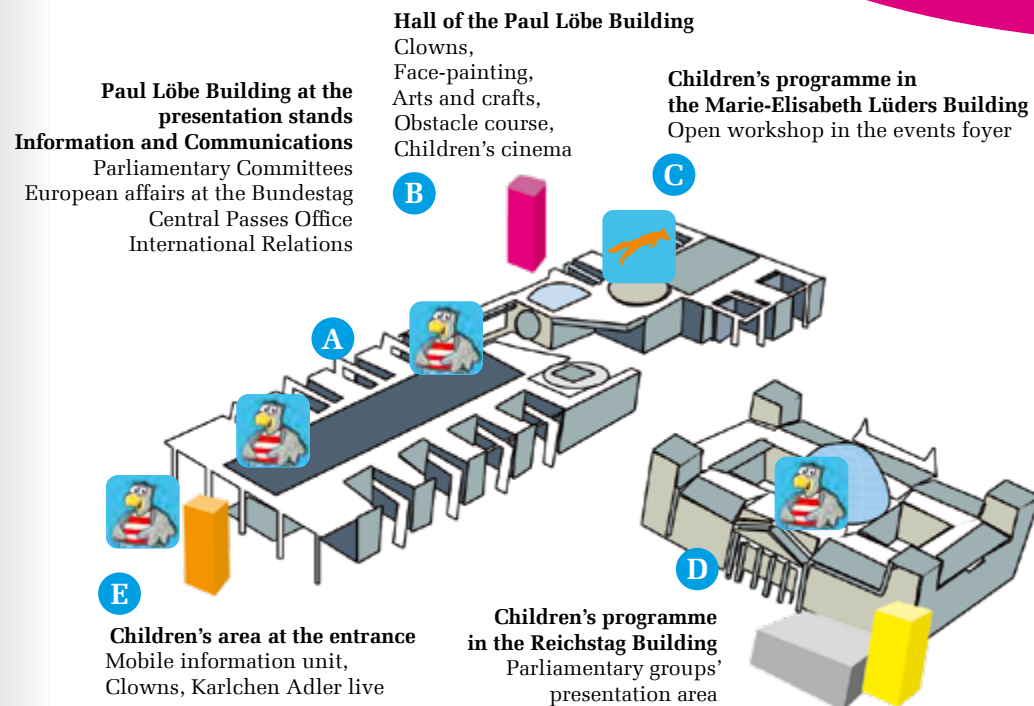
**Paul Löbe Building at the presentation stands Information and Communications**
Parliamentary Committees
European affairs at the Bundestag
Central Passes Office
International Relations

**Hall of the Paul Löbe Building**
Clowns,
Face-painting,
Arts and crafts,
Obstacle course,
Children's cinema

**Children's programme in the Marie-Elisabeth Lüders Building**
Open workshop in the events foyer

C

B

A

D

E

**Children's area at the entrance**
Mobile information unit,
Clowns, Karlchen Adler live

**Children's programme in the Reichstag Building**
Parliamentary groups' presentation area